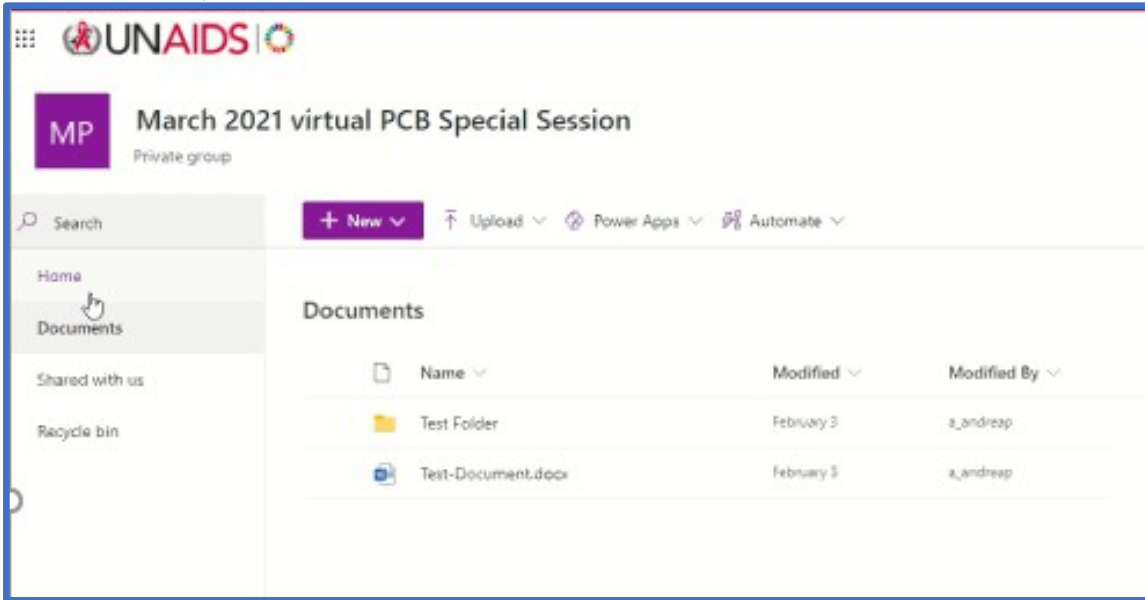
UNAIDS

MP

March 2021 virtual PCB Special Session

Private group

Search

Home

Documents

Shared with us

Recycle bin

+ New

Upload

Power Apps

Automate

Documents

| Name | Modified | Modified By |
|---|---|---|
| Test Folder | February 3 | a_andreap |
| Test-Document.docx | February 3 | a_andreap |